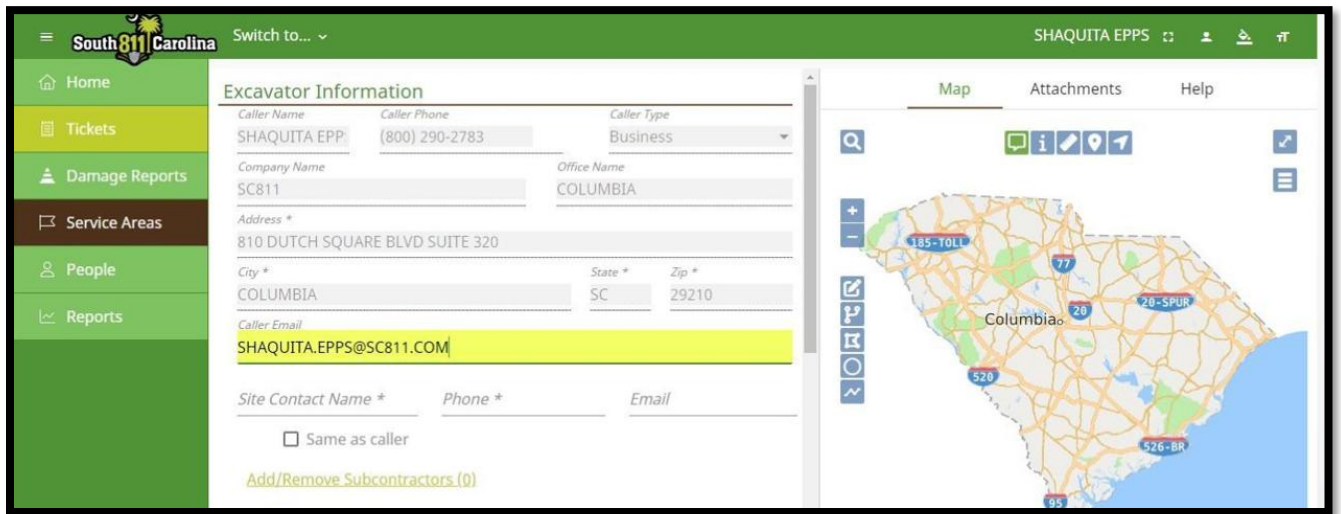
South 811 Carolina Switch to... ⌄ SHAQUITA EPPS

Home
Tickets
Damage Reports
Service Areas
People
Reports

Excavator Information

Caller Name
SHAQUITA EPP
Caller Phone
(800) 290-2783
Caller Type
Business

Company Name
SC811
Office Name
COLUMBIA

Address *
810 DUTCH SQUARE BLVD SUITE 320

City *
COLUMBIA
State *
SC
Zip *
29210

Caller Email
SHAQUITA.EPPS@SC811.COM

Site Contact Name *
Phone *
Email

Same as caller

Add/Remove Subcontractors (0)

Map Attachments Help

185-TOLL
77
20
20-SPUR
Columbia
520
526-BR
95